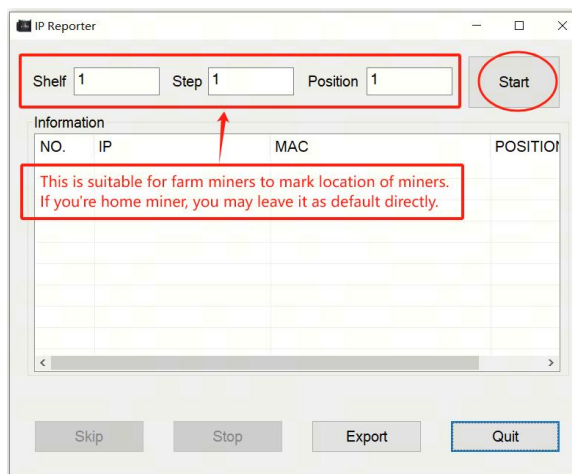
IP Reporter

Shelf 1 Step 1 Position 1

Start

Information

| NO. | IP | MAC | POSITIOI |
|---|---|---|---|

This is suitable for farm miners to mark location of miners.
If you're home miner, you may leave it as default directly.

Skip Stop Export Quit